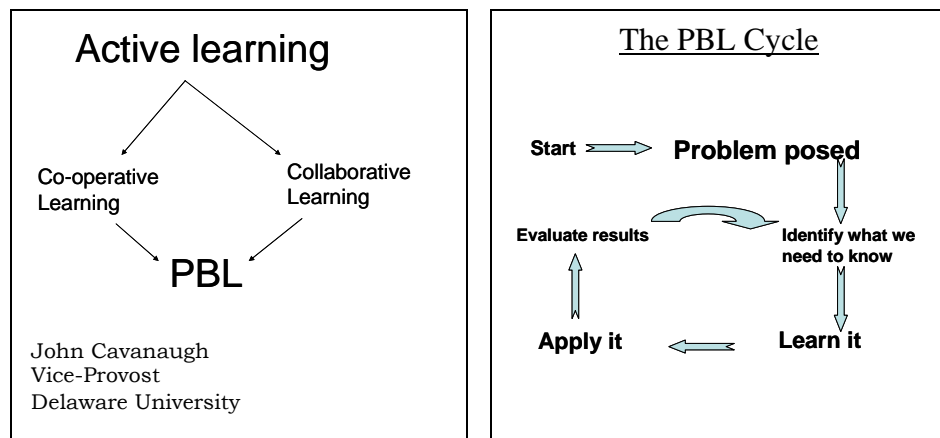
Active learning

Co-operative Learning

Collaborative Learning

PBL

John Cavanaugh
Vice-Provost
Delaware University

The PBL Cycle

Start

Problem posed

Identify what we need to know

Learn it

Apply it

Evaluate results